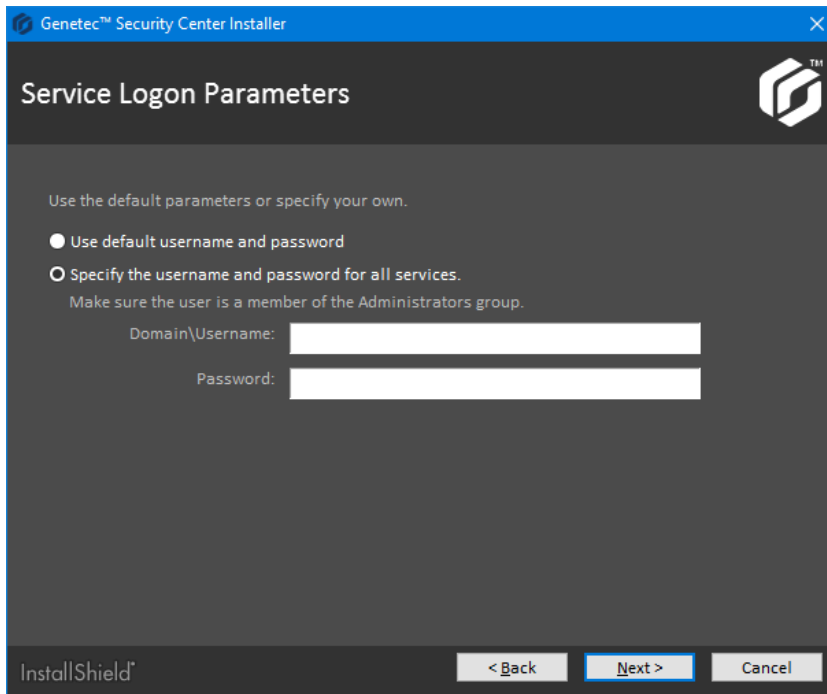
Genetec™ Security Center Installer

Service Logon Parameters

TM

Use the default parameters or specify your own.

Use default username and password

Specify the username and password for all services.

Make sure the user is a member of the Administrators group.

Domain\Username:

Password:

InstallShield

< Back

Next >

Cancel